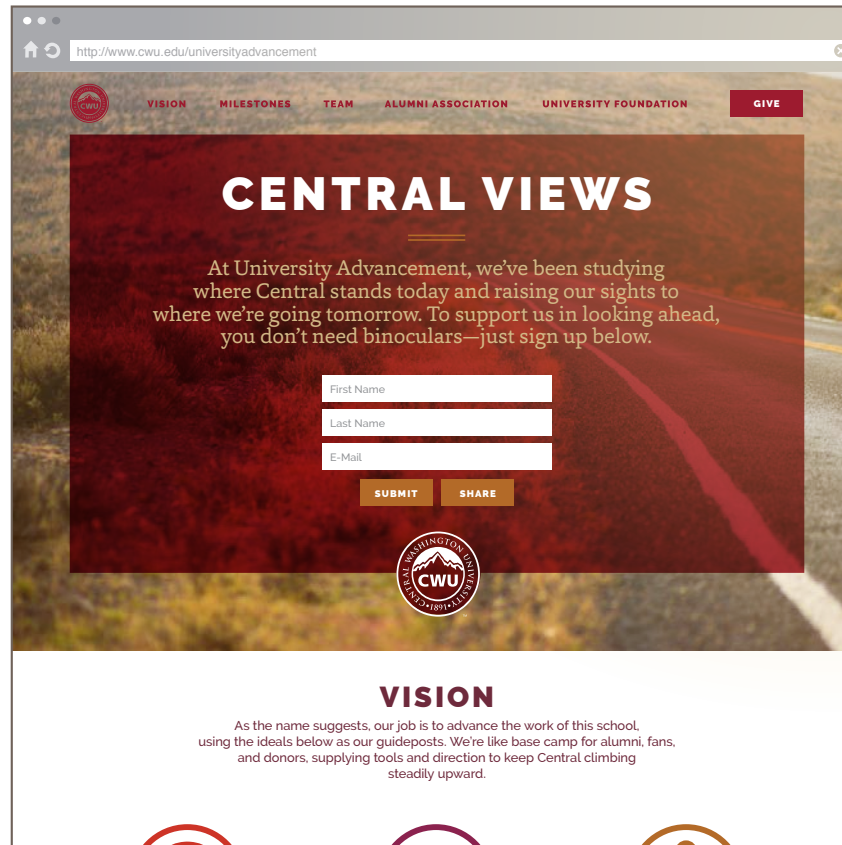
http://www.cwu.edu/universityadvancement

CWU

VISION MILESTONES TEAM ALUMNI ASSOCIATION UNIVERSITY FOUNDATION GIVE

CENTRAL VIEWS

At University Advancement, we've been studying where Central stands today and raising our sights to where we're going tomorrow. To support us in looking ahead, you don't need binoculars—just sign up below.

First Name

Last Name

E-Mail

SUBMIT SHARE

CENTRAL WASHINGTON UNIVERSITY CWU 1891

VISION

As the name suggests, our job is to advance the work of this school, using the ideals below as our guideposts. We're like base camp for alumni, fans, and donors, supplying tools and direction to keep Central climbing steadily upward.